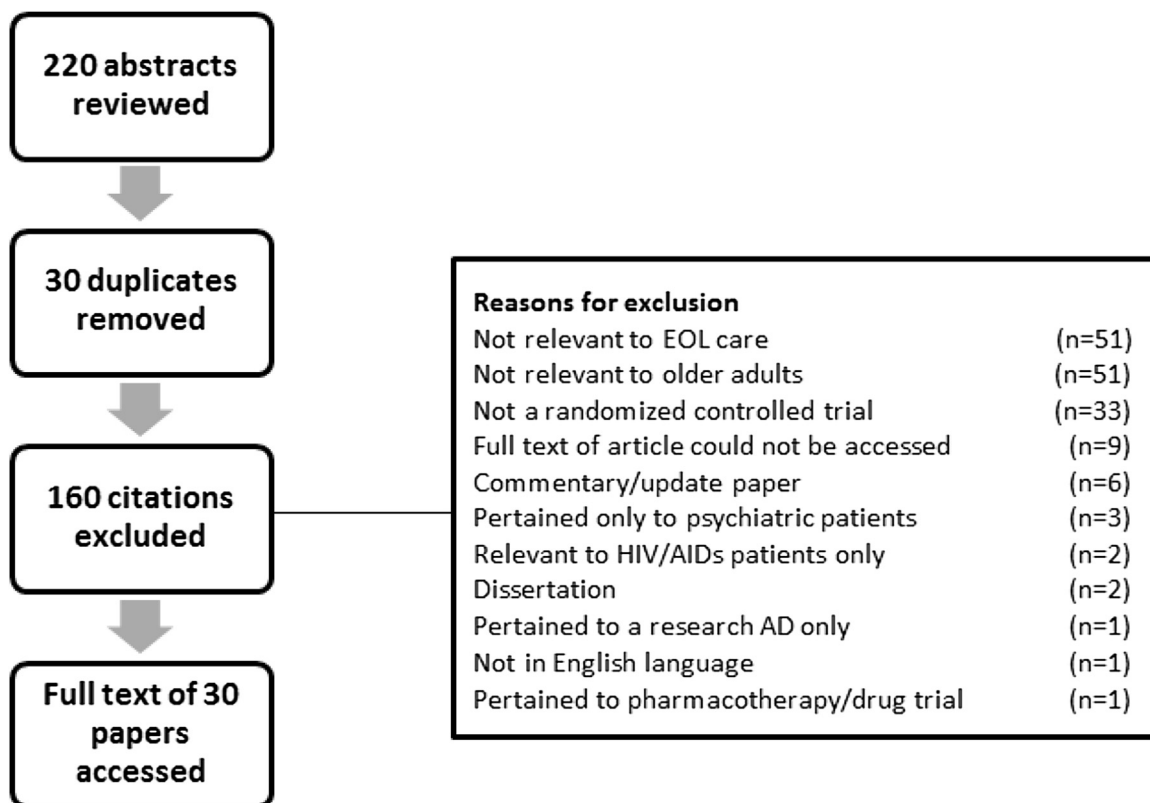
220 abstracts reviewed

30 duplicates removed

160 citations excluded

Full text of 30 papers accessed

Reasons for exclusion
Not relevant to EOL care (n=51)
Not relevant to older adults (n=51)
Not a randomized controlled trial (n=33)
Full text of article could not be accessed (n=9)
Commentary/update paper (n=6)
Pertained only to psychiatric patients (n=3)
Relevant to HIV/AIDs patients only (n=2)
Dissertation (n=2)
Pertained to a research AD only (n=1)
Not in English language (n=1)
Pertained to pharmacotherapy/drug trial (n=1)